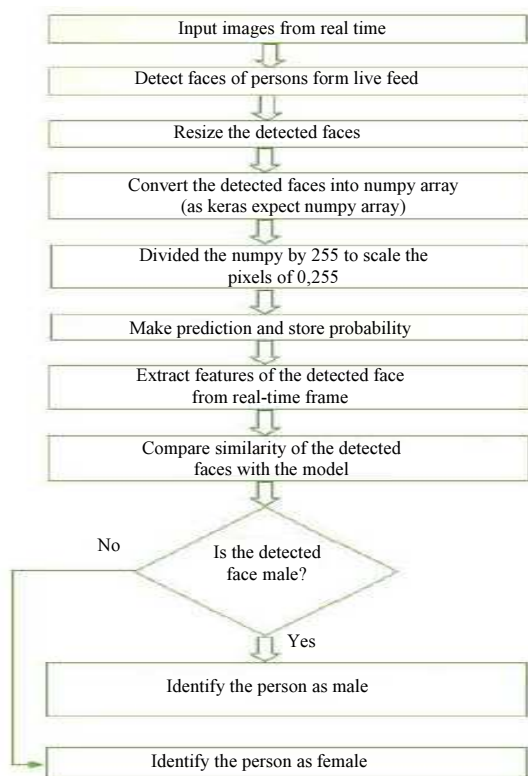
Input images from real time

Detect faces of persons form live feed

Resize the detected faces

Convert the detected faces into numpy array (as keras expect numpy array)

Divided the numpy by 255 to scale the pixels of 0,255

Make prediction and store probability

Extract features of the detected face from real-time frame

Compare similarity of the detected faces with the model

No

Is the detected face male?

Yes

Identify the person as male

Identify the person as female